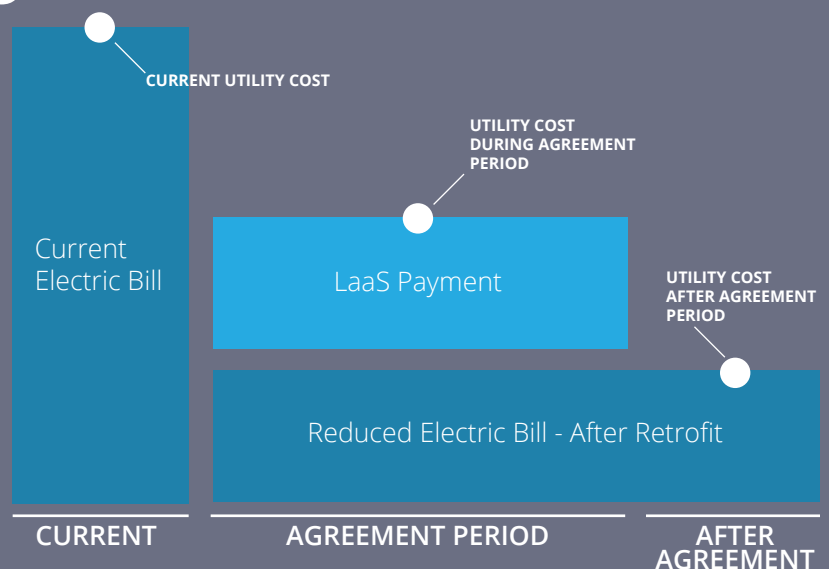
CURRENT UTILITY COST

Current Electric Bill

UTILITY COST DURING AGREEMENT PERIOD

LaaS Payment

UTILITY COST AFTER AGREEMENT PERIOD

Reduced Electric Bill - After Retrofit

CURRENT

AGREEMENT PERIOD

AFTER AGREEMENT